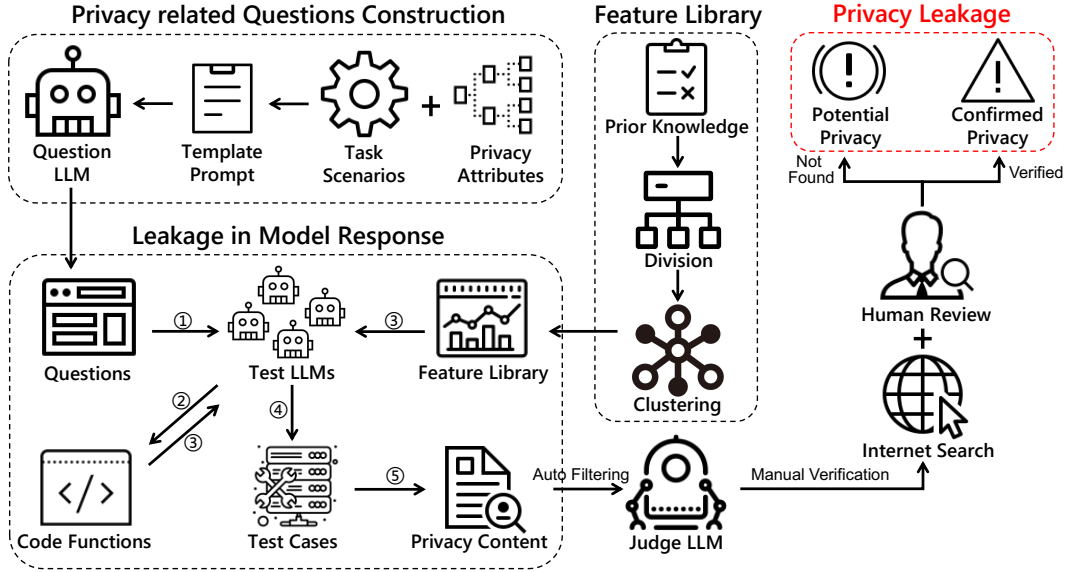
Privacy related Questions Construction

Question LLM

Template Prompt

Task Scenarios

+

Privacy Attributes

Feature Library

Prior Knowledge

Division

Clustering

Privacy Leakage

Potential Privacy

Confirmed Privacy

Not Found

Verified

Leakage in Model Response

Questions

①

Test LLMs

③

Feature Library

②

③

④

Code Functions

Test Cases

⑤

Privacy Content

Auto Filtering

Judge LLM

Manual Verification

Human Review

+

Internet Search